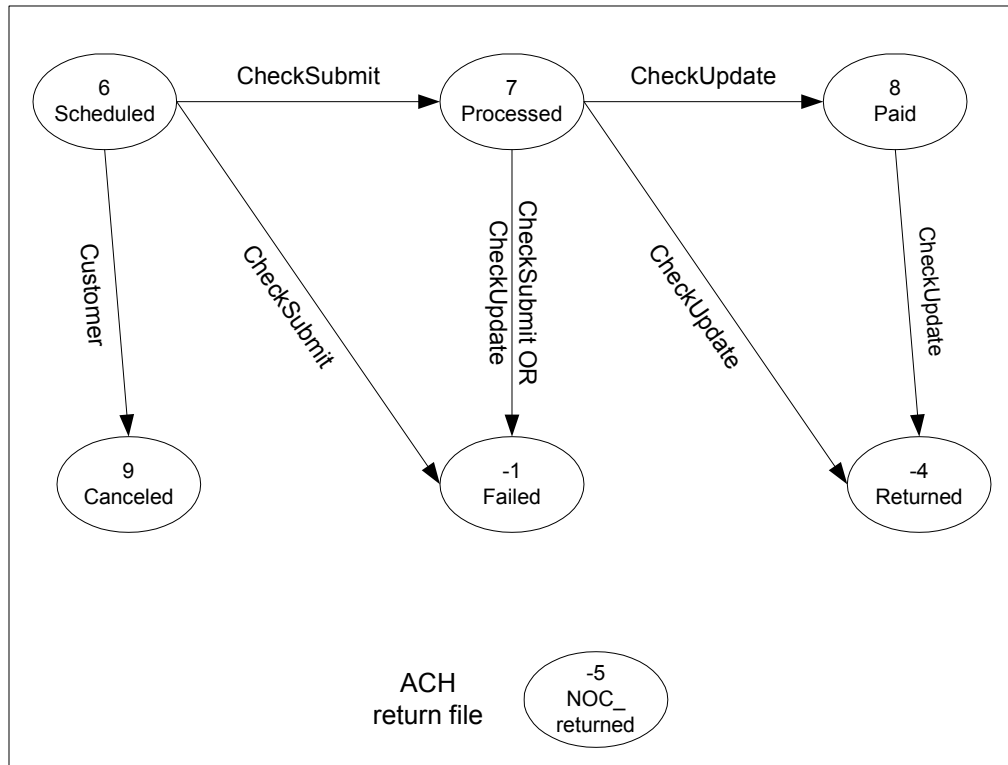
6
Scheduled

CheckSubmit

7
Processed

CheckUpdate

8
Paid

Customer

CheckSubmit

CheckSubmit OR
CheckUpdate

CheckUpdate

CheckUpdate

9
Canceled

-1
Failed

-4
Returned

ACH
return file

-5
NOC_
returned